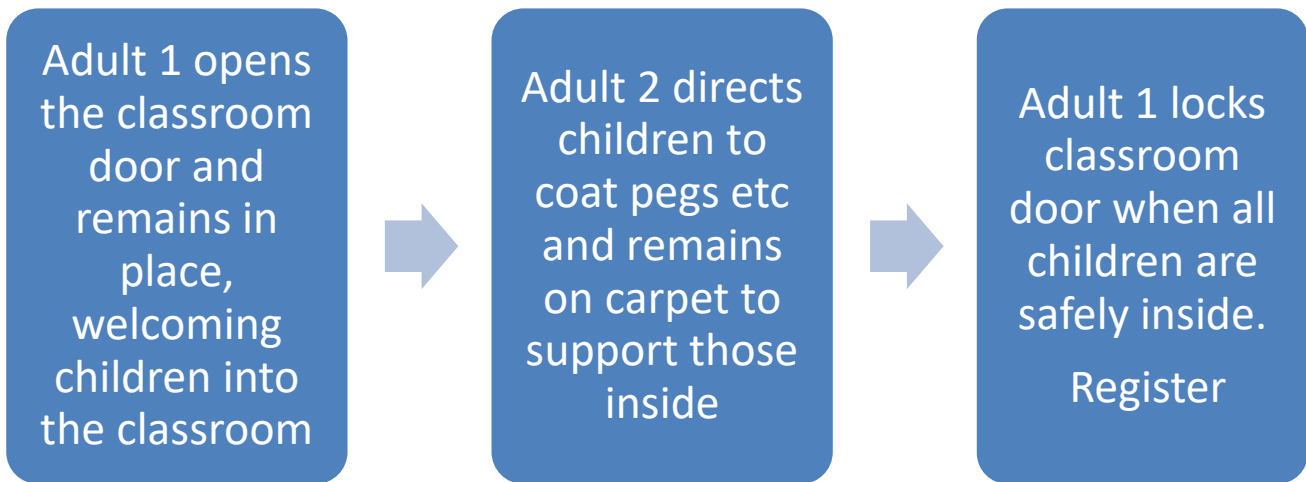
Adult 1 opens the classroom door and remains in place, welcoming children into the classroom

Adult 2 directs children to coat pegs etc and remains on carpet to support those inside

Adult 1 locks classroom door when all children are safely inside.

Register